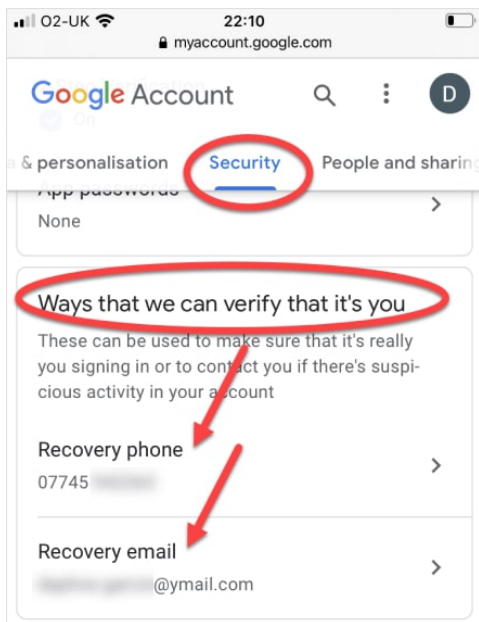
O2-UK 22:10
myaccount.google.com

Google Account D

a & personalisation Security People and sharin

App passwords
None

Ways that we can verify that it's you

These can be used to make sure that it's really you signing in or to contact you if there's suspicious activity in your account

Recovery phone
07745 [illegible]

Recovery email
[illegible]@ymail.com